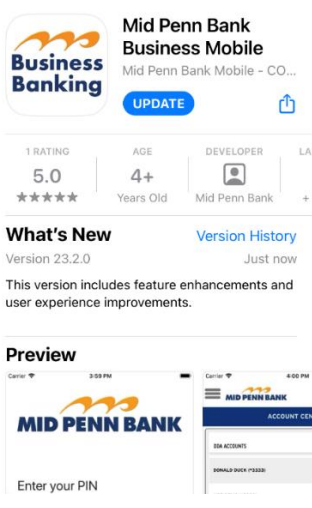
Business Banking

Mid Penn Bank Business Mobile

Mid Penn Bank Mobile - CO...

UPDATE

1 RATING
5.0
★★★★★

AGE
4+
Years Old

DEVELOPER
Mid Penn Bank

LA
+

What's New

Version History

Version 23.2.0

Just now

This version includes feature enhancements and user experience improvements.

Preview

Carrier
3:59 PM

MID PENN BANK

Enter your PIN

Carrier
4:00 PM

MID PENN BANK

ACCOUNT CEN

DDA ACCOUNTS

DONALD DUCK (*2323)